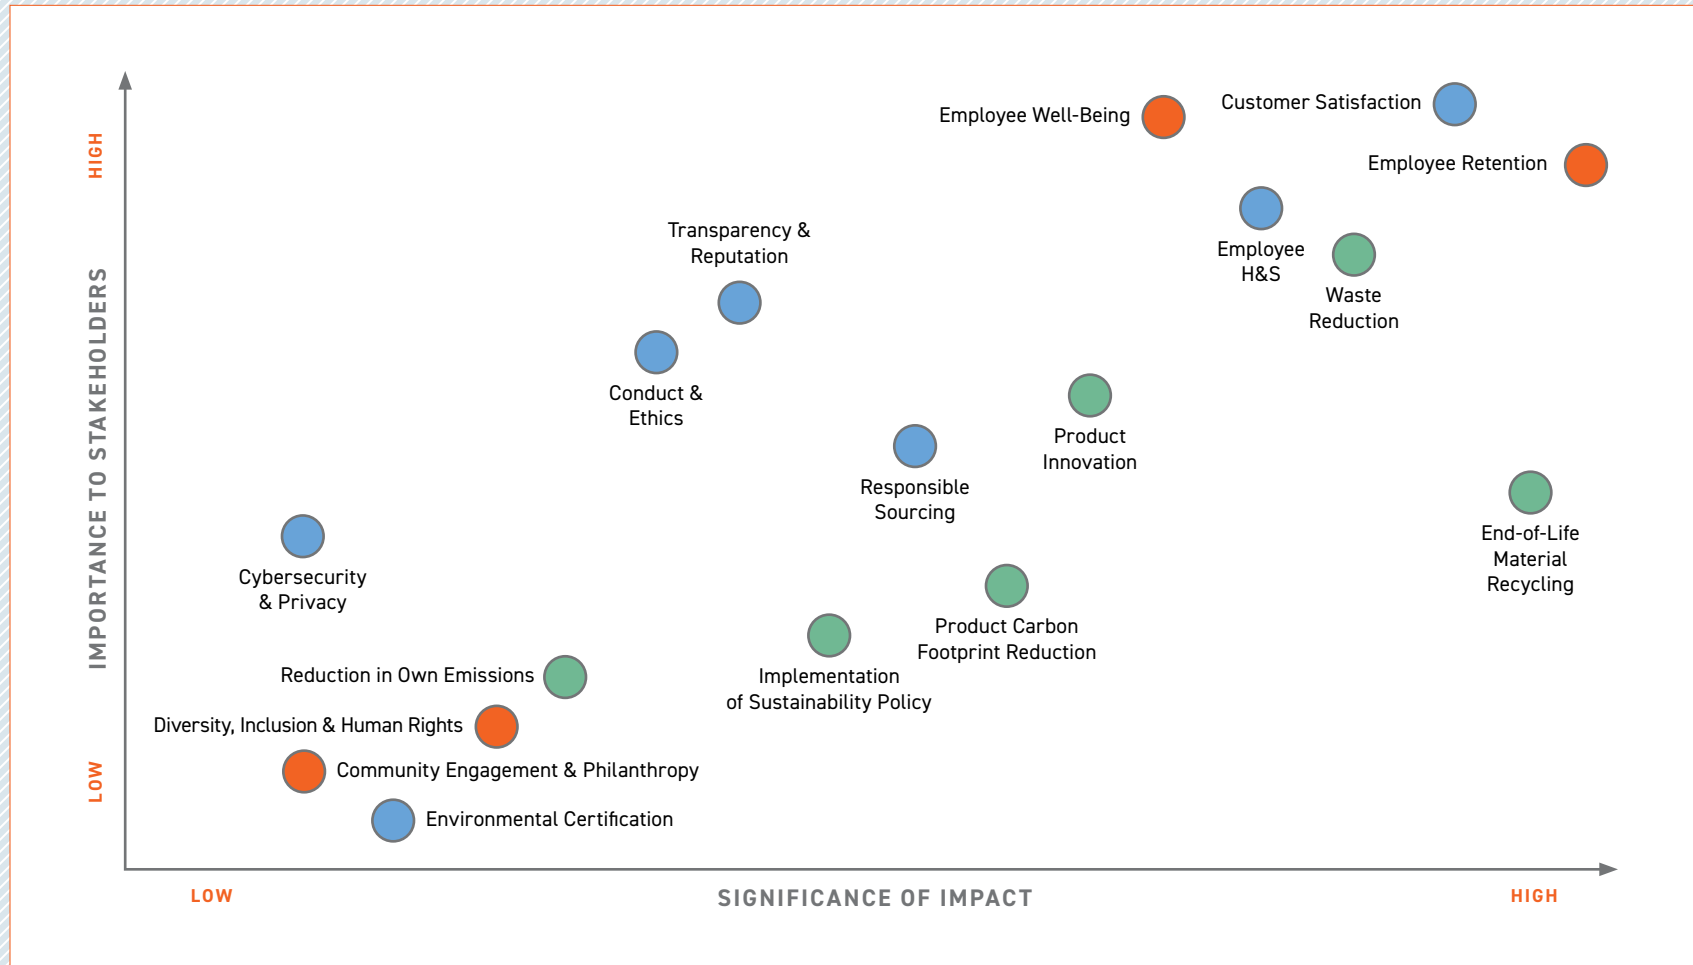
HIGH

IMPORTANCE TO STAKEHOLDERS

LOW

Employee Well-Being

Customer Satisfaction

Employee Retention

Transparency & Reputation

Employee H&S

Waste Reduction

Conduct & Ethics

Product Innovation

Responsible Sourcing

End-of-Life Material Recycling

Cybersecurity & Privacy

Product Carbon Footprint Reduction

Reduction in Own Emissions

Implementation of Sustainability Policy

Diversity, Inclusion & Human Rights

Community Engagement & Philanthropy

Environmental Certification

LOW

SIGNIFICANCE OF IMPACT

HIGH